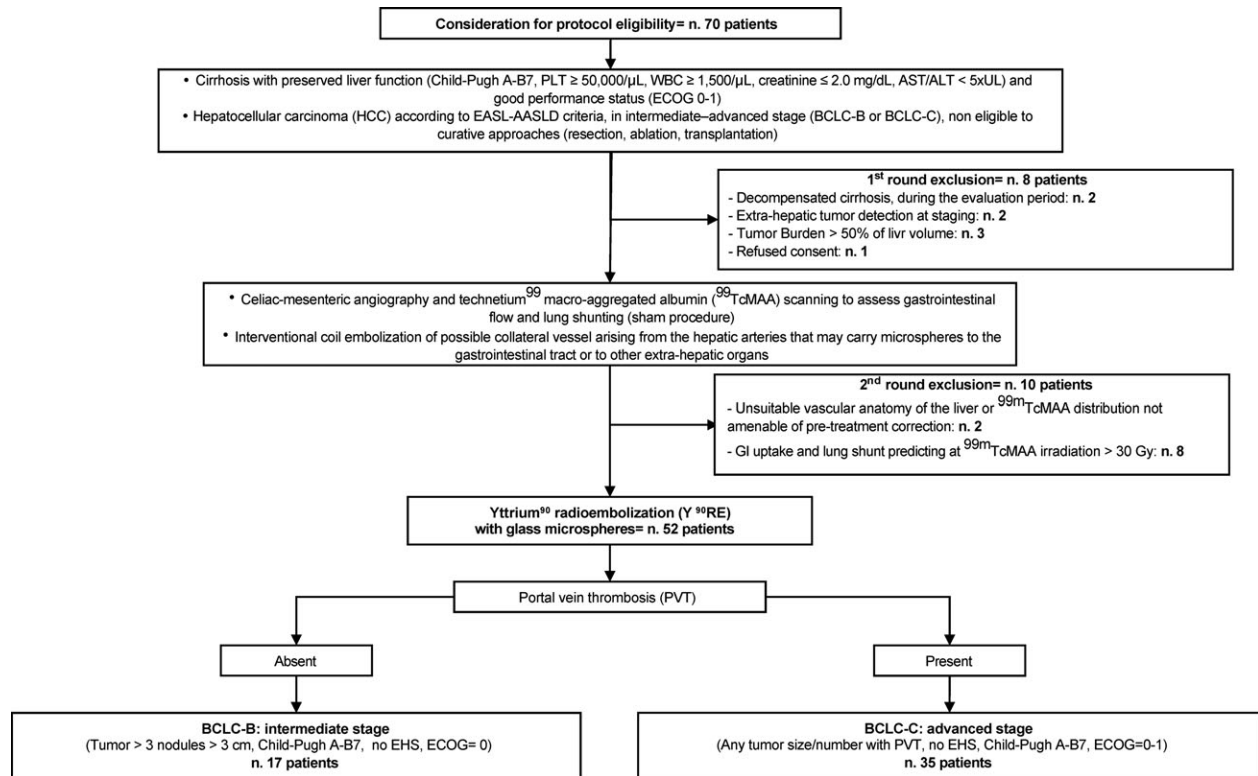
Consideration for protocol eligibility= n. 70 patients

• Cirrhosis with preserved liver function (Child-Pugh A-B7, PLT ≥ 50,000/µL, WBC ≥ 1,500/µL, creatinine ≤ 2.0 mg/dL, AST/ALT < 5xUL) and good performance status (ECOG 0-1)
• Hepatocellular carcinoma (HCC) according to EASL-AASLD criteria, in intermediate–advanced stage (BCLC-B or BCLC-C), non eligible to curative approaches (resection, ablation, transplantation)

1$^{st}$ round exclusion= n. 8 patients
- Decompensated cirrhosis, during the evaluation period: n. 2
- Extra-hepatic tumor detection at staging: n. 2
- Tumor Burden > 50% of livr volume: n. 3
- Refused consent: n. 1

• Celiac-mesenteric angiography and technetium$^{99}$ macro-aggregated albumin ($^{99}$TcMAA) scanning to assess gastrointestinal flow and lung shunting (sham procedure)
• Interventional coil embolization of possible collateral vessel arising from the hepatic arteries that may carry microspheres to the gastrointestinal tract or to other extra-hepatic organs

2$^{nd}$ round exclusion= n. 10 patients
- Unsuitable vascular anatomy of the liver or $^{99m}$TcMAA distribution not amenable of pre-treatment correction: n. 2
- GI uptake and lung shunt predicting at $^{99m}$TcMAA irradiation > 30 Gy: n. 8

Yttrium$^{90}$ radioembolization (Y $^{90}$RE) with glass microspheres= n. 52 patients

Portal vein thrombosis (PVT)

Absent

Present

BCLC-B: intermediate stage
(Tumor > 3 nodules > 3 cm, Child-Pugh A-B7, no EHS, ECOG= 0)
n. 17 patients

BCLC-C: advanced stage
(Any tumor size/number with PVT, no EHS, Child-Pugh A-B7, ECOG=0-1)
n. 35 patients